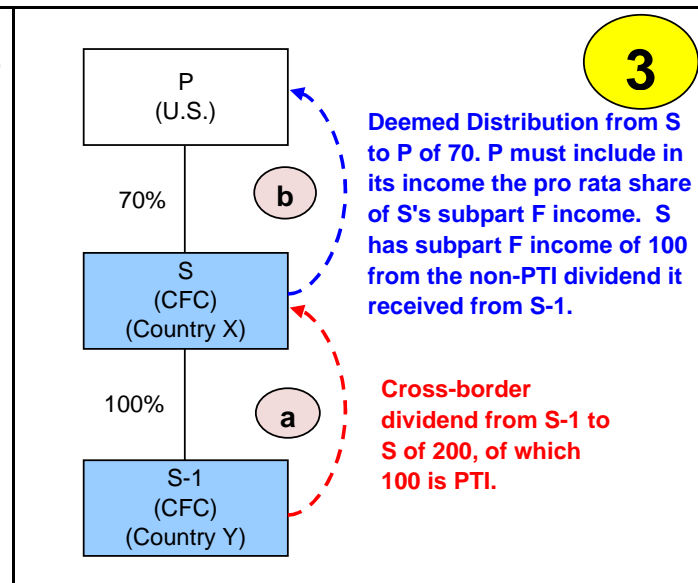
3

P
(U.S.)

70%

b

S
(CFC)
(Country X)

100%

a

S-1
(CFC)
(Country Y)

Deemed Distribution from S to P of 70. P must include in its income the pro rata share of S's subpart F income. S has subpart F income of 100 from the non-PTI dividend it received from S-1.

Cross-border dividend from S-1 to S of 200, of which 100 is PTI.